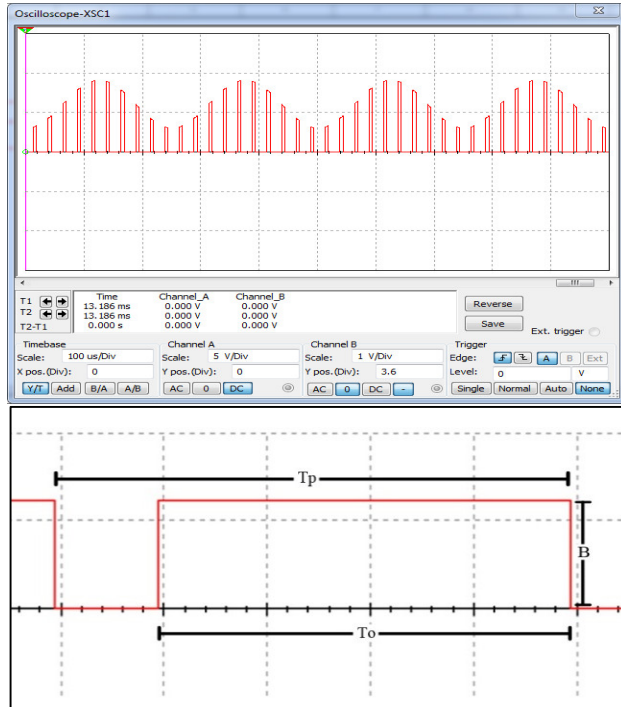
Oscilloscope-XSC1

T1
T2
T2-T1

| Time | Channel_A | Channel_B |
|---|---|---|
| 13.186 ms | 0.000 V | 0.000 V |
| 13.186 ms | 0.000 V | 0.000 V |
| 0.000 s | 0.000 V | 0.000 V |

Reverse
Save
Ext. trigger

Timebase
Scale: 100 us/Div
X pos.(Div): 0
Y/T Add B/A A/B

Channel A
Scale: 5 V/Div
Y pos.(Div): 0
AC 0 DC

Channel B
Scale: 1 V/Div
Y pos.(Div): 3.6
AC 0 DC -

Trigger
Edge: A B Ext
Level: 0 V
Single Normal Auto None

Tp
B
To